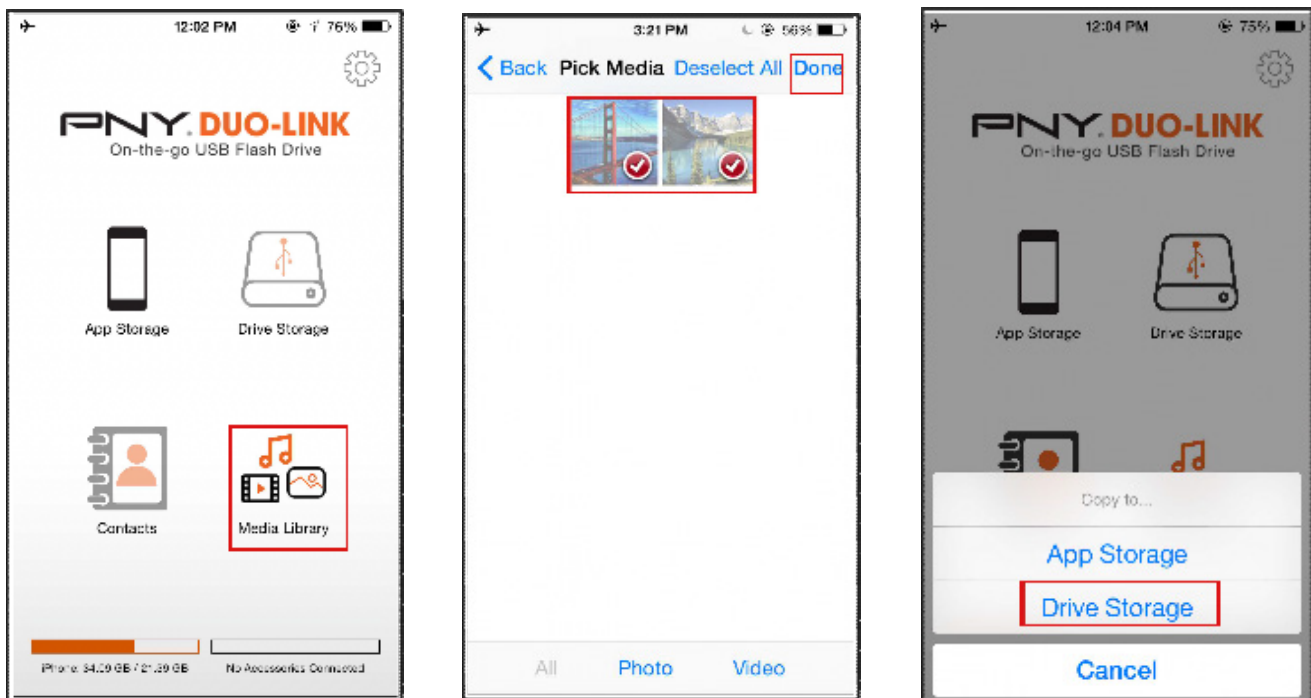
12:02 PM 76%

PNY. DUO-LINK
On-the-go USB Flash Drive

App Storage

Drive Storage

Contacts

Media Library

iPhone: 34.09 GB / 21.39 GB

No Accessories Connected

3:21 PM 56%

Back Pick Media Deselect All Done

All Photo Video

12:04 PM 75%

PNY. DUO-LINK
On-the-go USB Flash Drive

App Storage

Drive Storage

Copy to...

App Storage

Drive Storage

Cancel